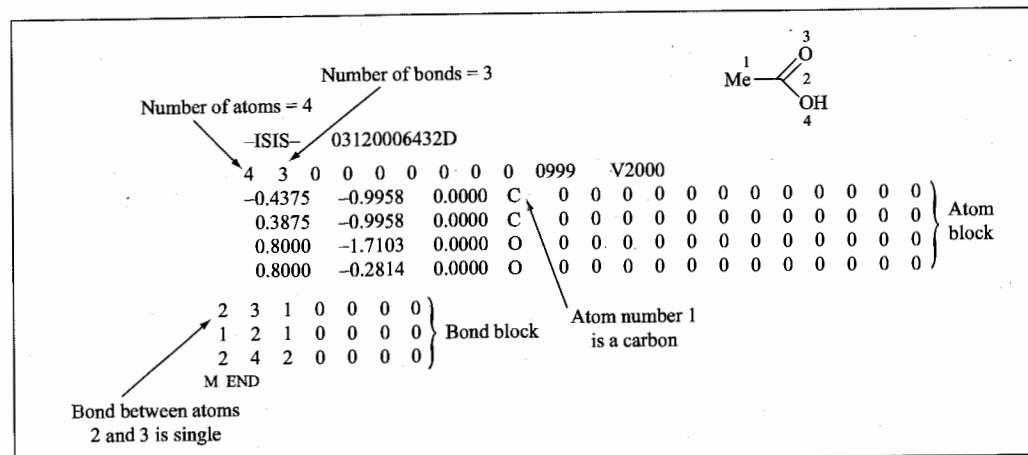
Me 1
3
O
2
OH
4

Number of bonds = 3

Number of atoms = 4

-ISIS- 03120006432D

4 3 0 0 0 0 0 0 0 0999 V2000

| | | | | | | | | | | | | | | | |
|---|---|---|---|---|---|---|---|---|---|---|---|---|---|---|---|
| −0.4375 | −0.9958 | 0.0000 | C | 0 | 0 | 0 | 0 | 0 | 0 | 0 | 0 | 0 | 0 | 0 | 0 |
| 0.3875 | −0.9958 | 0.0000 | C | 0 | 0 | 0 | 0 | 0 | 0 | 0 | 0 | 0 | 0 | 0 | 0 |
| 0.8000 | −1.7103 | 0.0000 | O | 0 | 0 | 0 | 0 | 0 | 0 | 0 | 0 | 0 | 0 | 0 | 0 |
| 0.8000 | −0.2814 | 0.0000 | O | 0 | 0 | 0 | 0 | 0 | 0 | 0 | 0 | 0 | 0 | 0 | 0 |

Atom block

2 3 1 0 0 0 0
1 2 1 0 0 0 0
2 4 2 0 0 0 0
M END

Bond block

Atom number 1 is a carbon

Bond between atoms 2 and 3 is single